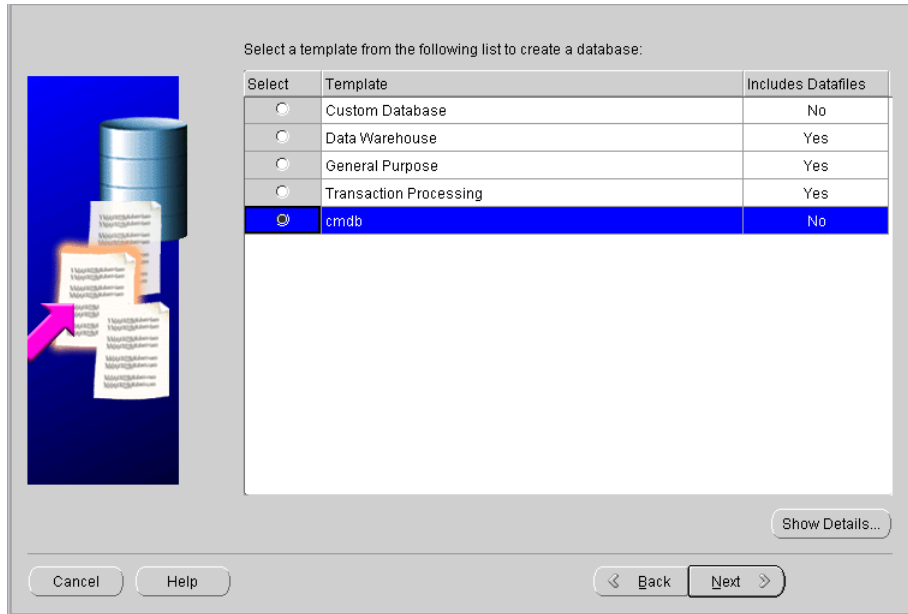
Select a template from the following list to create a database:

| Select | Template | Includes Datafiles |
|---|---|---|
| ○ | Custom Database | No |
| ○ | Data Warehouse | Yes |
| ○ | General Purpose | Yes |
| ○ | Transaction Processing | Yes |
| ○ | cmdb | No |

Show Details...

Cancel

Help

Back

Next